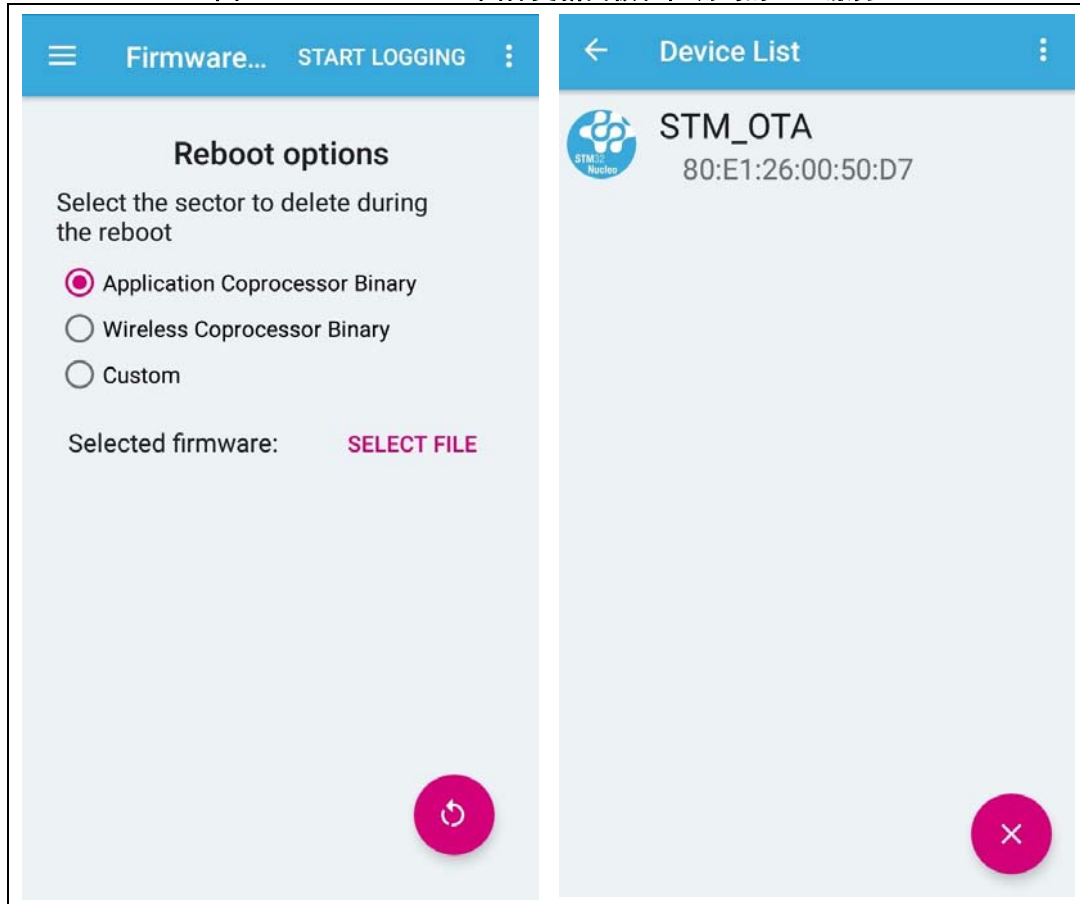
Firmware... START LOGGING

Reboot options

Select the sector to delete during the reboot

Application Coprocessor Binary

Wireless Coprocessor Binary

Custom

Selected firmware: SELECT FILE

Device List

STM32 Nucleo

STM_OTA

80:E1:26:00:50:D7